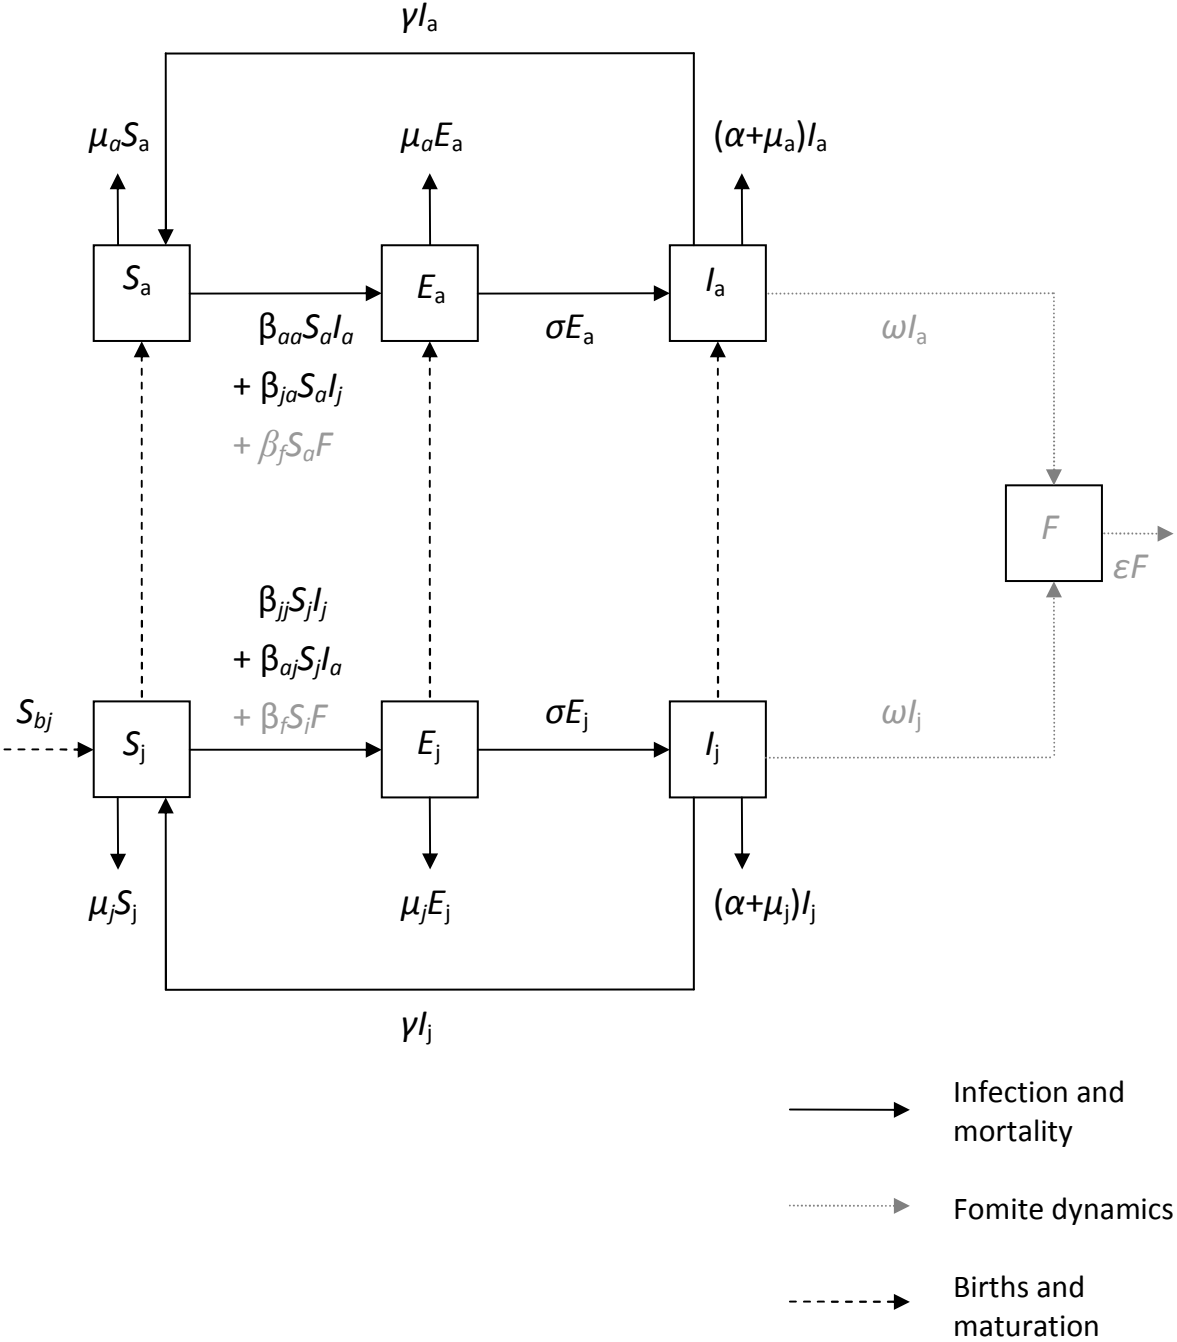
$\gamma I_a$

$\mu_a S_a$

$\mu_a E_a$

$(\alpha+\mu_a)I_a$

$S_a$

$E_a$

$I_a$

$\beta_{aa}S_aI_a$
$+ \beta_{ja}S_aI_j$
$+ \beta_f S_a F$

$\sigma E_a$

$\omega I_a$

$F$

$\varepsilon F$

$\beta_{jj}S_jI_j$
$+ \beta_{aj}S_jI_a$
$+ \beta_f S_j F$

$S_{bj}$

$S_j$

$E_j$

$\sigma E_j$

$I_j$

$\omega I_j$

$\mu_j S_j$

$\mu_j E_j$

$(\alpha+\mu_j)I_j$

$\gamma I_j$

Infection and mortality

Fomite dynamics

Births and maturation